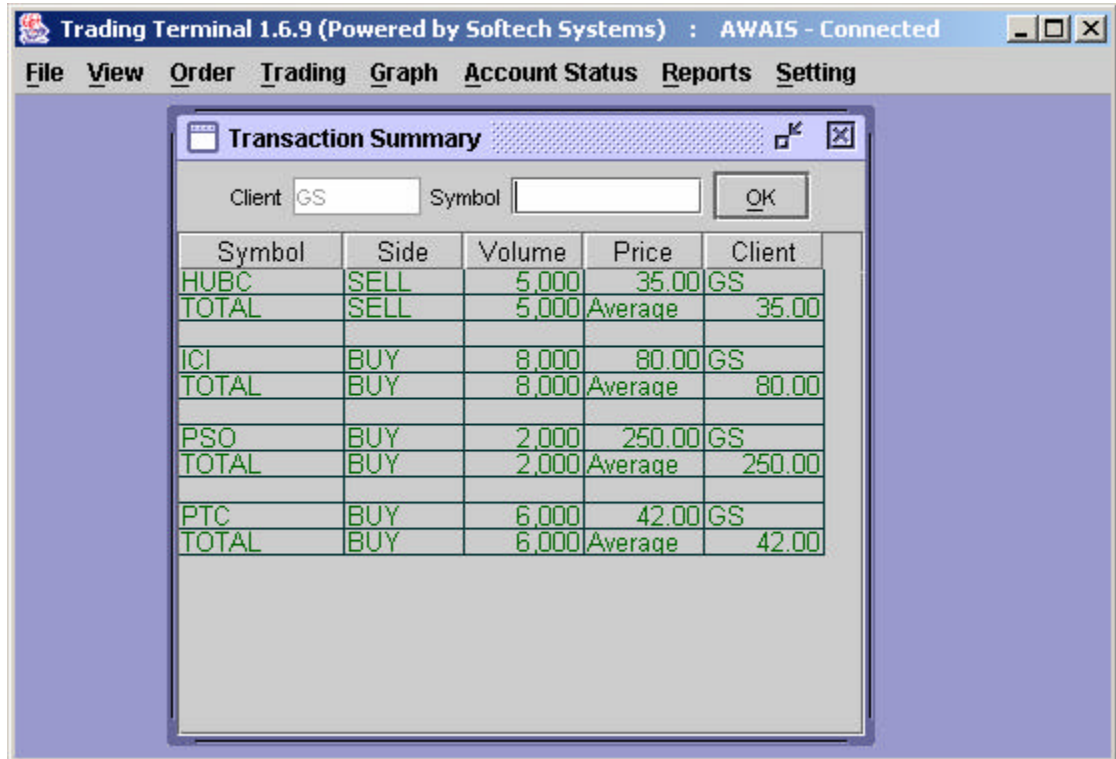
Trading Terminal 1.6.9 (Powered by Softech Systems) : AWAIS - Connected

File View Order Trading Graph Account Status Reports Setting

Transaction Summary

Client GS Symbol OK

| Symbol | Side | Volume | Price | Client |
|---|---|---|---|---|
| HUBC | SELL | 5,000 | 35.00 | GS |
| TOTAL | SELL | 5,000 | Average | 35.00 |
| | | | | |
| ICI | BUY | 8,000 | 80.00 | GS |
| TOTAL | BUY | 8,000 | Average | 80.00 |
| | | | | |
| PSO | BUY | 2,000 | 250.00 | GS |
| TOTAL | BUY | 2,000 | Average | 250.00 |
| | | | | |
| PTC | BUY | 6,000 | 42.00 | GS |
| TOTAL | BUY | 6,000 | Average | 42.00 |